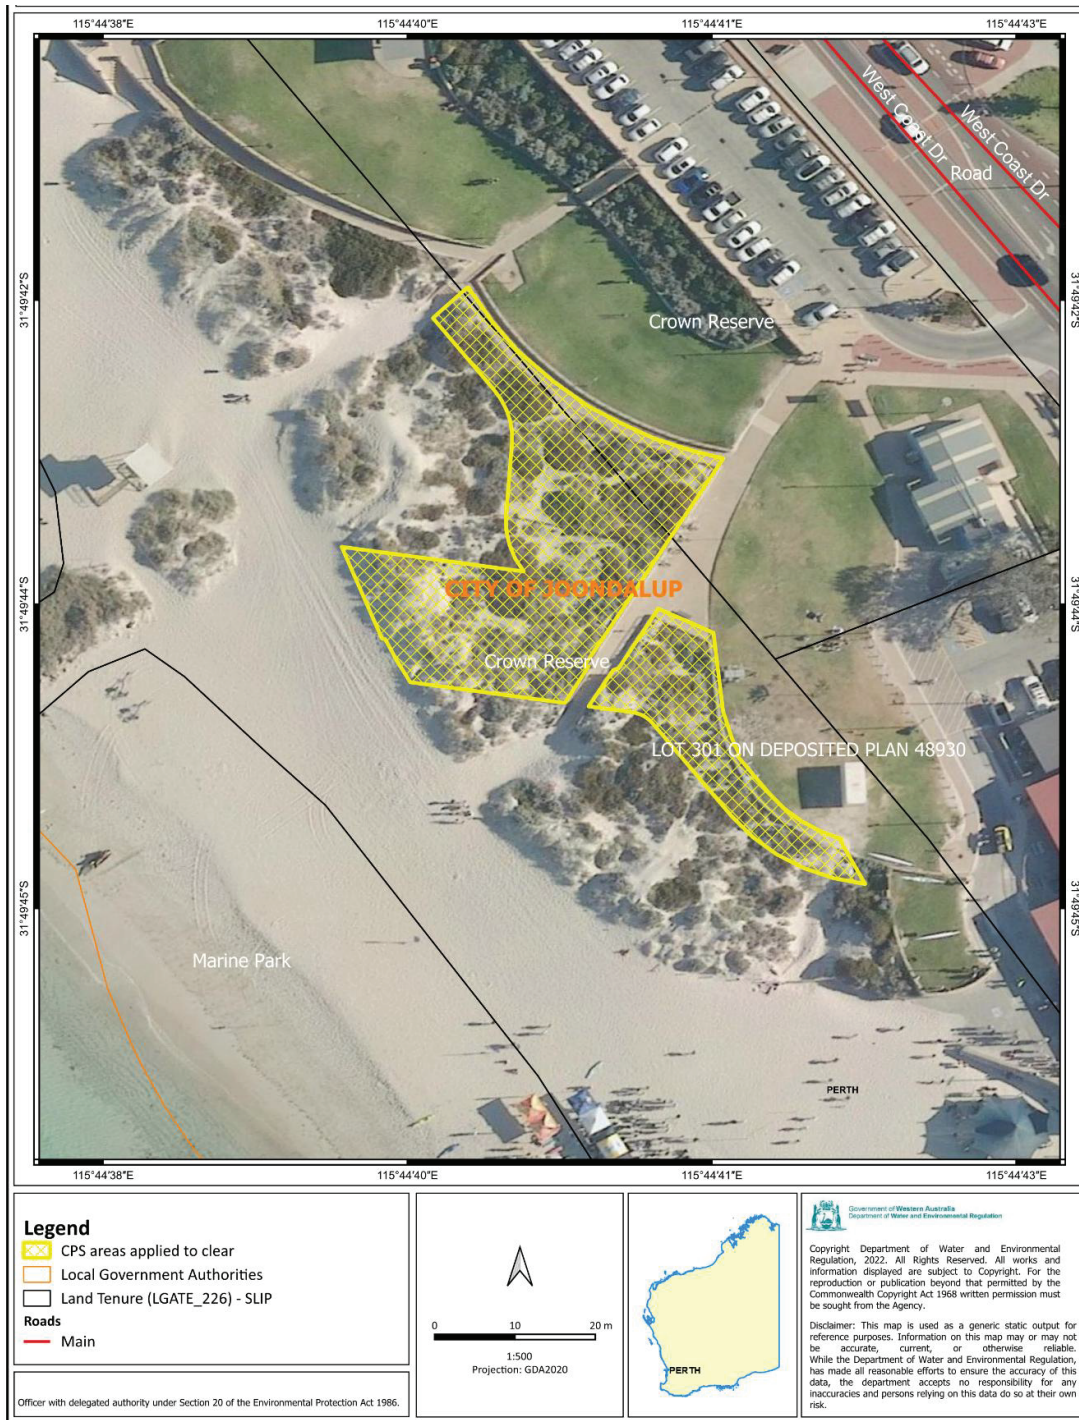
115°44'38"E
115°44'40"E
115°44'41"E
115°44'43"E

31°49'42"S
31°49'44"S
31°49'45"S

31°49'42"S
31°49'44"S
31°49'45"S

West Coast Dr
West Coast Dr
Road

Crown Reserve

CITY OF JOONDALUP

Crown Reserve

LOT 301 ON DEPOSITED PLAN 48930

Marine Park

PERTH

115°44'38"E
115°44'40"E
115°44'41"E
115°44'43"E

Legend
CPS areas applied to clear
Local Government Authorities
Land Tenure (LGATE_226) - SLIP
Roads
Main

Officer with delegated authority under Section 20 of the Environmental Protection Act 1986.

0 10 20 m
1:500
Projection: GDA2020

PERTH

Government of Western Australia
Department of Water and Environmental Regulation

Copyright Department of Water and Environmental Regulation, 2022. All Rights Reserved. All works and information displayed are subject to Copyright. For the reproduction or publication beyond that permitted by the Commonwealth Copyright Act 1968 written permission must be sought from the Agency.

Disclaimer: This map is used as a generic static output for reference purposes. Information on this map may or may not be accurate, current, or otherwise reliable. While the Department of Water and Environmental Regulation, has made all reasonable efforts to ensure the accuracy of this data, the department accepts no responsibility for any inaccuracies and persons relying on this data do so at their own risk.